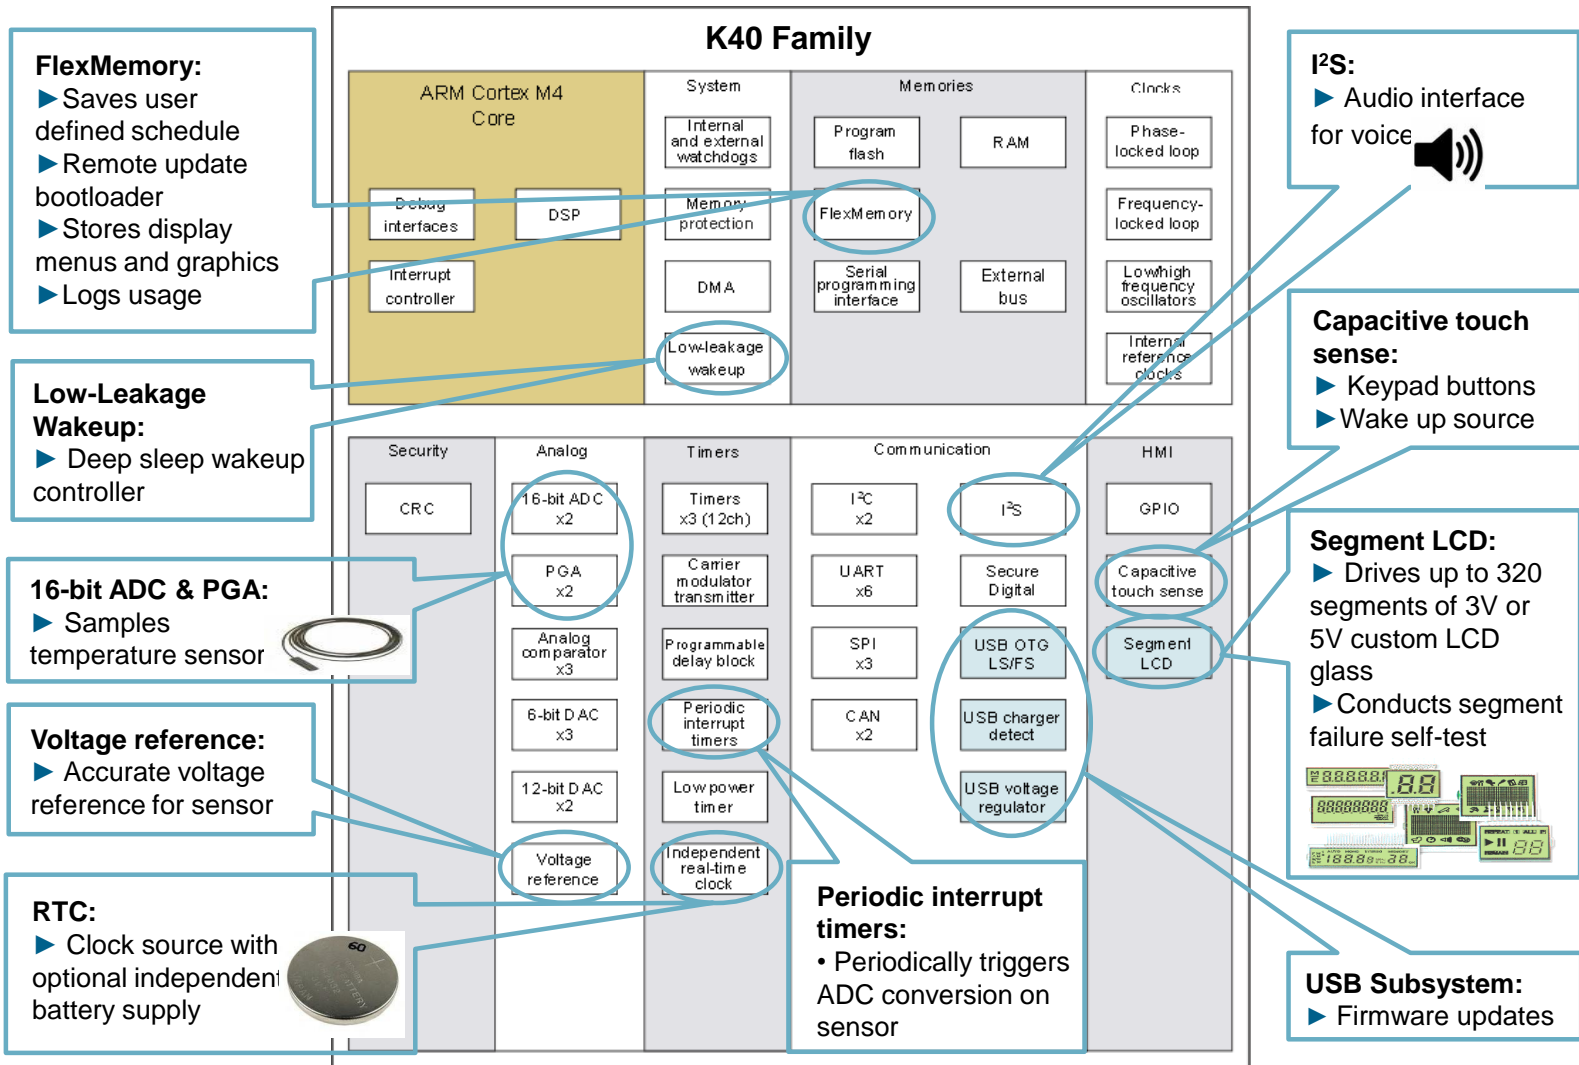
K40 Family

ARM Cortex M4 Core

Debug interfaces

DSP

Interrupt controller

System

Internal and external watchdogs

Memory protection

DMA

Low-leakage wakeup

Memories

Program flash

RAM

FlexMemory

Serial programming interface

External bus

Clocks

Phase-locked loop

Frequency-locked loop

Low/high frequency oscillators

Internal reference clocks

Security

CRC

Analog

16-bit ADC x2

PGA x2

Analog comparator x3

6-bit DAC x3

12-bit DAC x2

Voltage reference

Timers

Timers x3 (12ch)

Carrier modulator transmitter

Programmable delay block

Periodic interrupt timers

Low power timer

Independent real-time clock

Communication

I²C x2

I²S

UART x6

Secure Digital

SPI x3

USB OTG LS/FS

CAN x2

USB charger detect

USB voltage regulator

HMI

GPIO

Capacitive touch sense

Segment LCD

FlexMemory:
▶Saves user defined schedule
▶Remote update bootloader
▶Stores display menus and graphics
▶Logs usage

Low-Leakage Wakeup:
▶ Deep sleep wakeup controller

16-bit ADC & PGA:
▶ Samples temperature sensor

Voltage reference:
▶ Accurate voltage reference for sensor

RTC:
▶ Clock source with optional independent battery supply

Periodic interrupt timers:
• Periodically triggers ADC conversion on sensor

I²S:
▶ Audio interface for voice

Capacitive touch sense:
▶ Keypad buttons
▶Wake up source

Segment LCD:
▶ Drives up to 320 segments of 3V or 5V custom LCD glass
▶Conducts segment failure self-test

USB Subsystem:
▶ Firmware updates